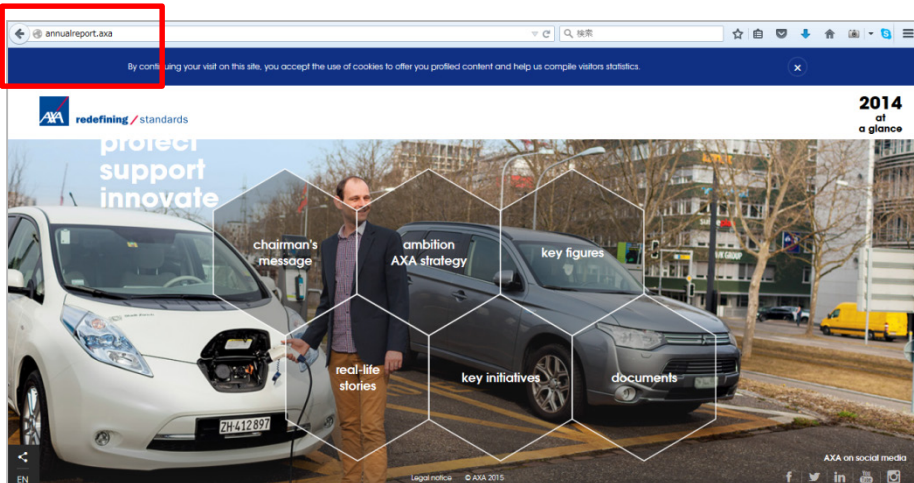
annualreport.axa

検索

By continuing your visit on this site, you accept the use of cookies to offer you profiled content and help us compile visitors statistics.

AXA

redefining / standards

2014 at a glance

protect support innovate

chairman's message

ambition AXA strategy

key figures

real-life stories

key initiatives

documents

ZH·412 897

AXA on social media

EN

Legal notice © AXA 2015